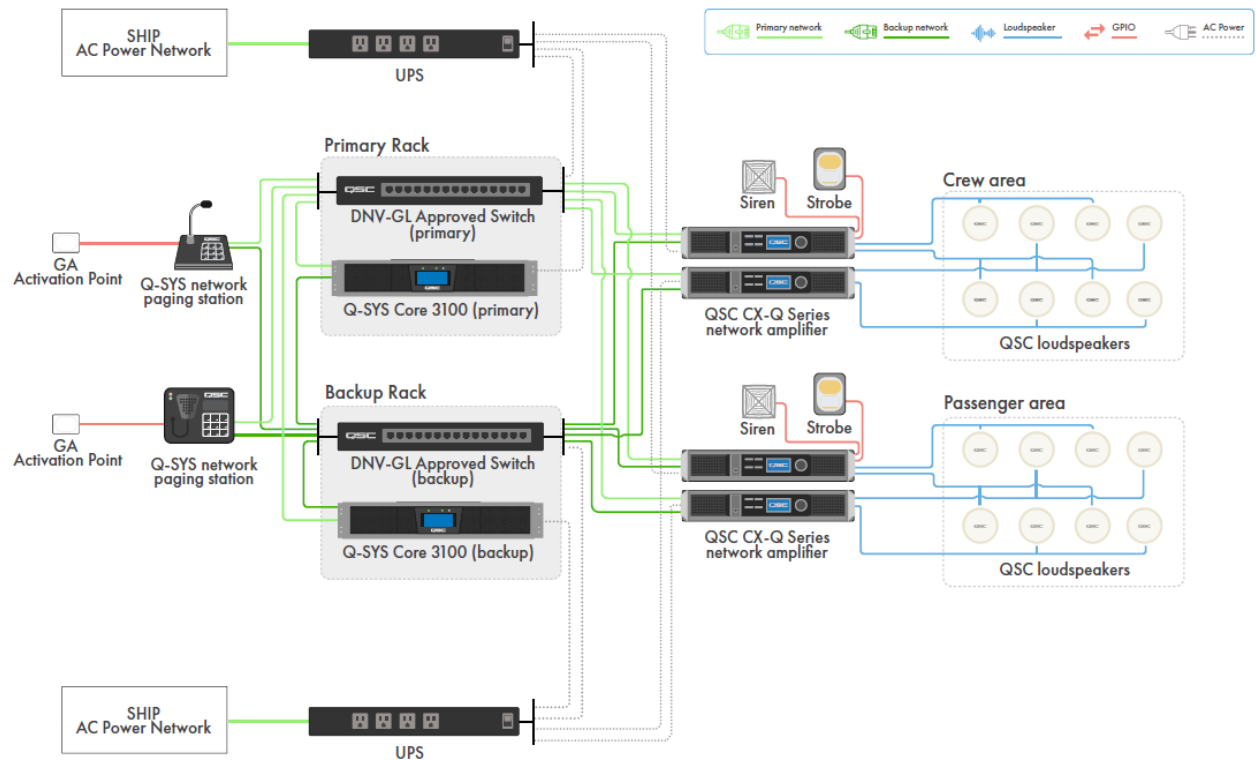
SHIP
AC Power Network

UPS

Primary network
Backup network
Loudspeaker
GPIO
AC Power

Primary Rack

QSC

DNV-GL Approved Switch (primary)

Q-SYS Core 3100 (primary)

GA
Activation Point

Q-SYS network paging station

Siren

Strobe

Crew area

QSC CX-Q Series network amplifier

QSC loudspeakers

Backup Rack

QSC

DNV-GL Approved Switch (backup)

Q-SYS Core 3100 (backup)

GA
Activation Point

Q-SYS network paging station

Siren

Strobe

Passenger area

QSC CX-Q Series network amplifier

QSC loudspeakers

SHIP
AC Power Network

UPS